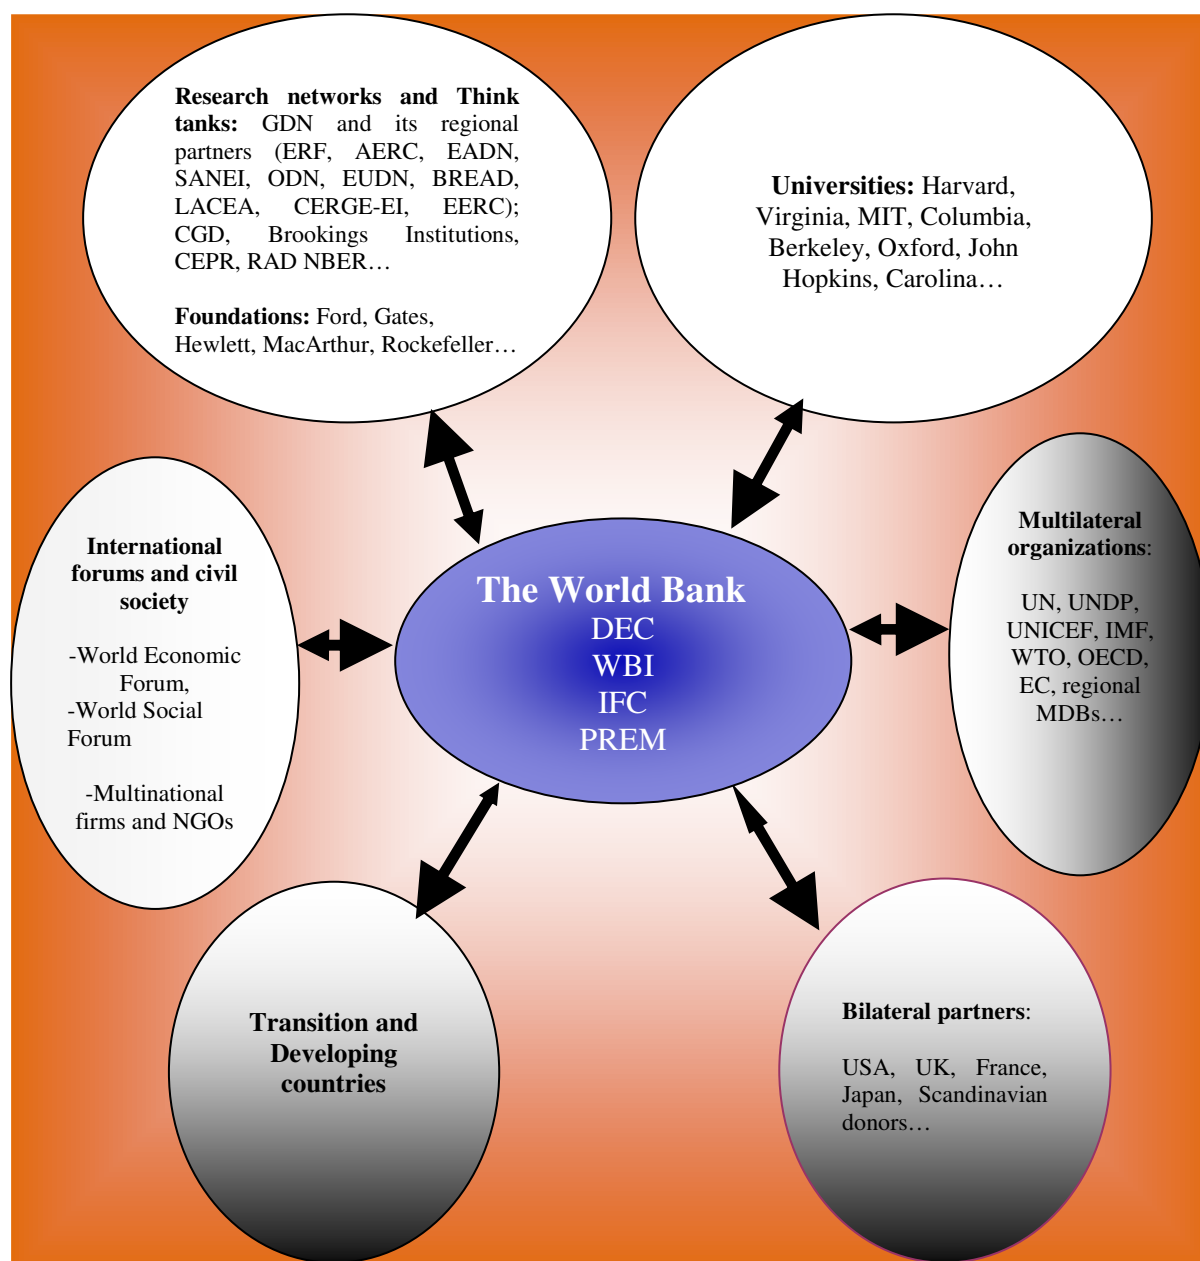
**Research networks and Think tanks:** GDN and its regional partners (ERF, AERC, EADN, SANEI, ODN, EUDN, BREAD, LACEA, CERGE-EI, EERC); CGD, Brookings Institutions, CEPR, RAD NBER…

**Foundations:** Ford, Gates, Hewlett, MacArthur, Rockefeller…

**Universities:** Harvard, Virginia, MIT, Columbia, Berkeley, Oxford, John Hopkins, Carolina…

**International forums and civil society**

-World Economic Forum,
-World Social Forum

-Multinational firms and NGOs

The World Bank
DEC
WBI
IFC
PREM

**Multilateral organizations**:

UN, UNDP, UNICEF, IMF, WTO, OECD, EC, regional MDBs…

**Transition and Developing countries**

**Bilateral partners**:

USA, UK, France, Japan, Scandinavian donors…